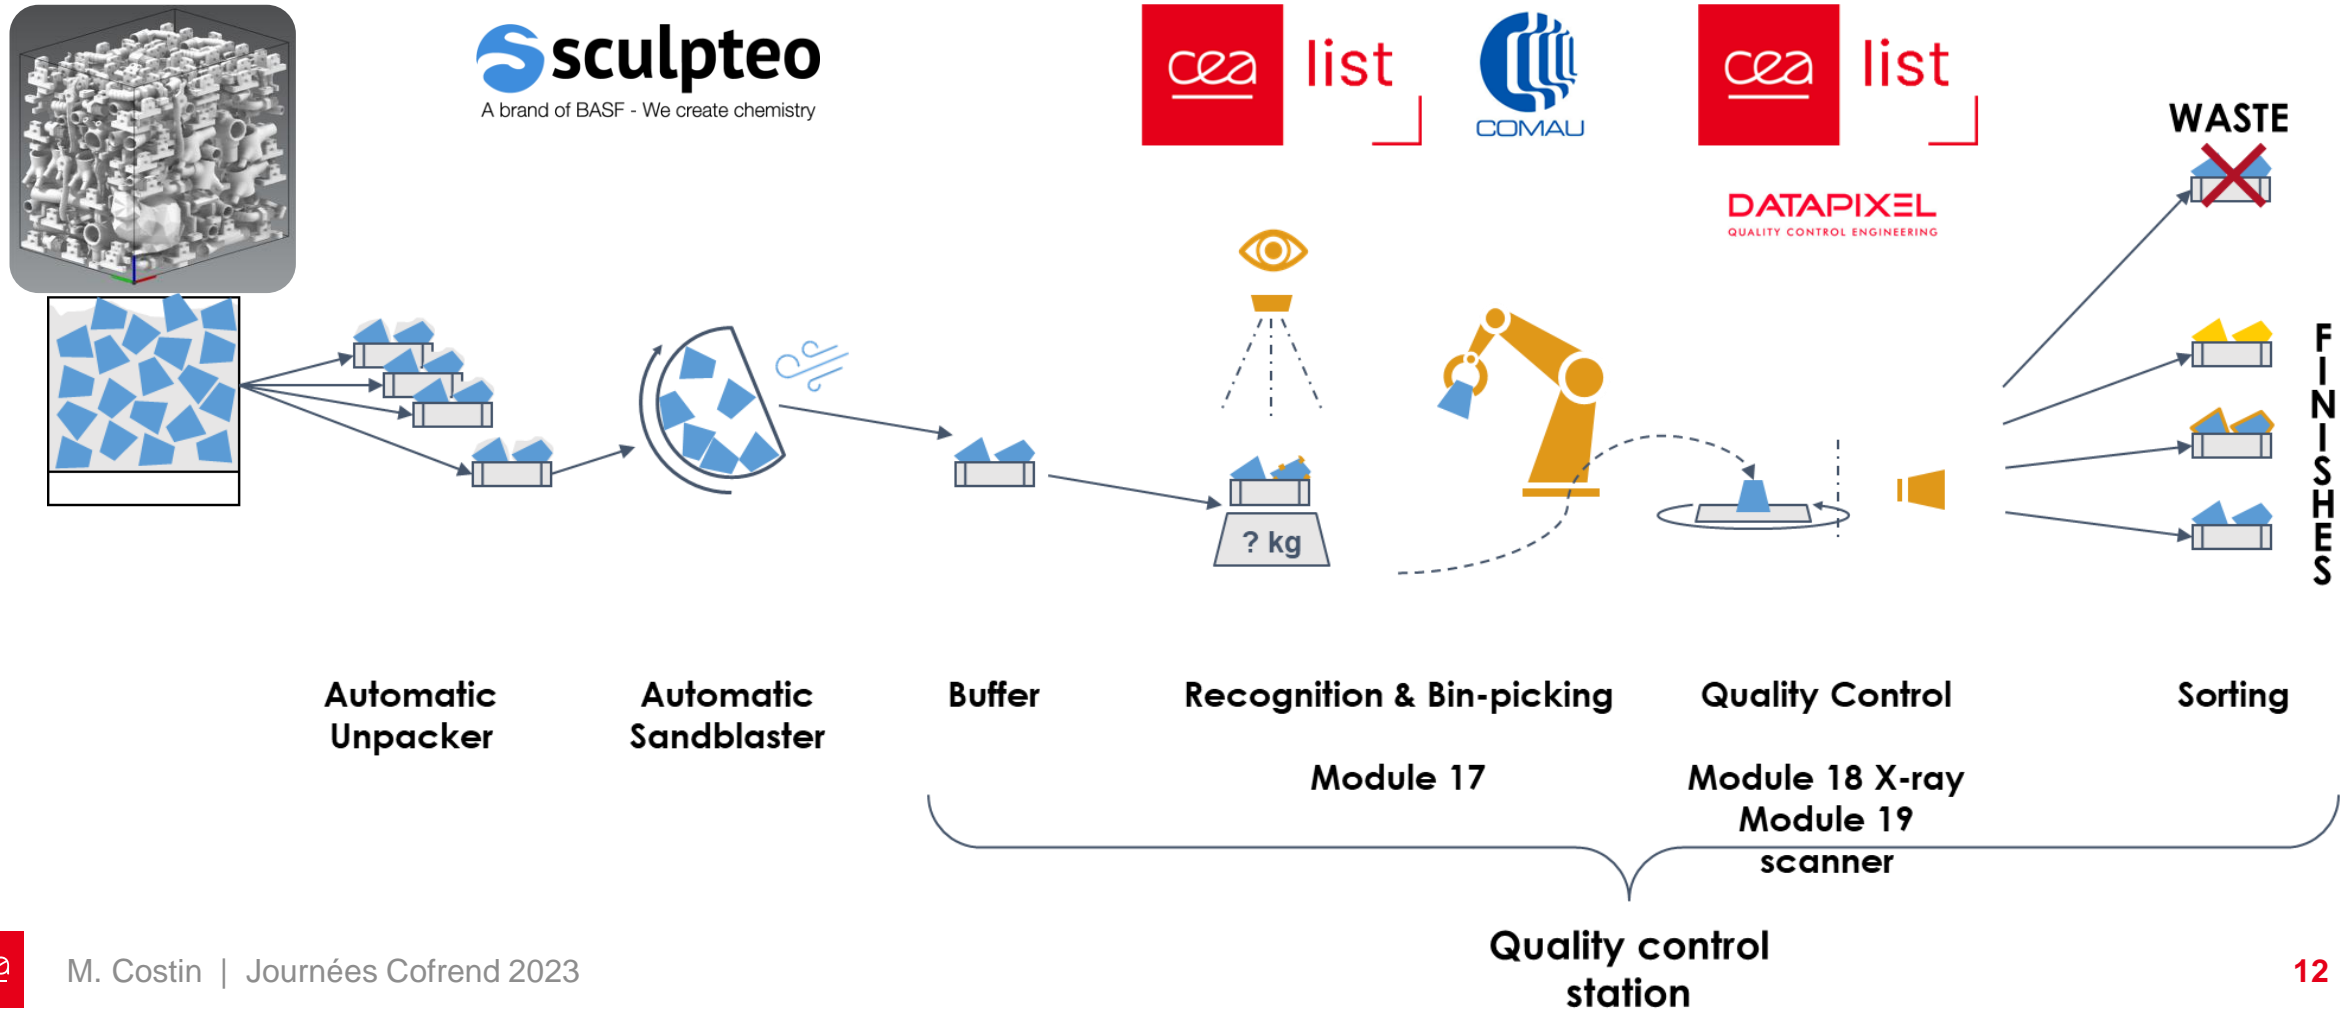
sculpteo
A brand of BASF - We create chemistry

cea list

COMAU

cea list

DATAPIXEL
QUALITY CONTROL ENGINEERING

WASTE

FINISHES

? kg

Automatic Unpacker

Automatic Sandblaster

Buffer

Recognition & Bin-picking

Quality Control

Sorting

Module 17

Module 18 X-ray
Module 19 scanner

Quality control station

M. Costin | Journées Cofrend 2023

12